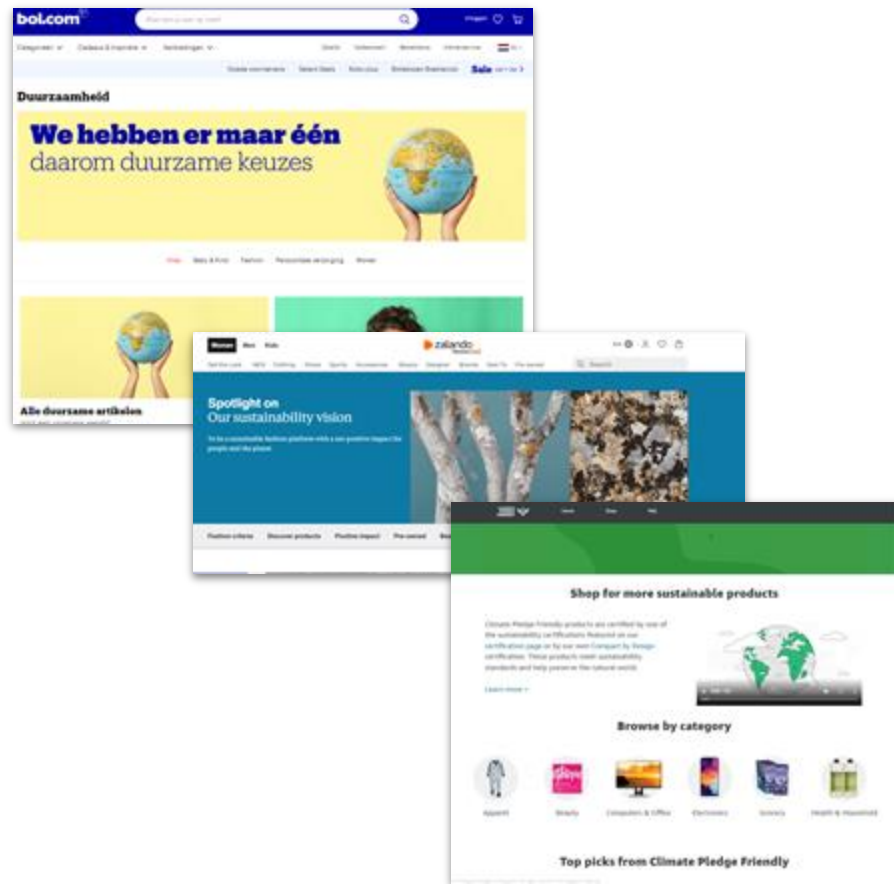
bol.com

Inloggen

Categorieën Cadeaus & Inspiratie Aanbiedingen

Duurzaamheid

We hebben er maar één
daarom duurzame keuzes

Alle Baby & Kind Fashion Persoonlijke verzorging Wonen

Alle duurzame artikelen

Women Men Kids

zalando

Search

Spotlight on
Our sustainability vision

To be a sustainable fashion platform with a net-positive impact for people and the planet.

Fashion criteria Discover products Positive impact Pre-owned

Shop for more sustainable products

Climate Pledge Friendly products are certified by one of the sustainability certifications featured on our certification page or by our own Compact by Design certification. These products meet sustainability standards and help preserve the natural world.

Learn more ›

Browse by category

Apparel Beauty Computers & Office Electronics Grocery Health & Household

Top picks from Climate Pledge Friendly